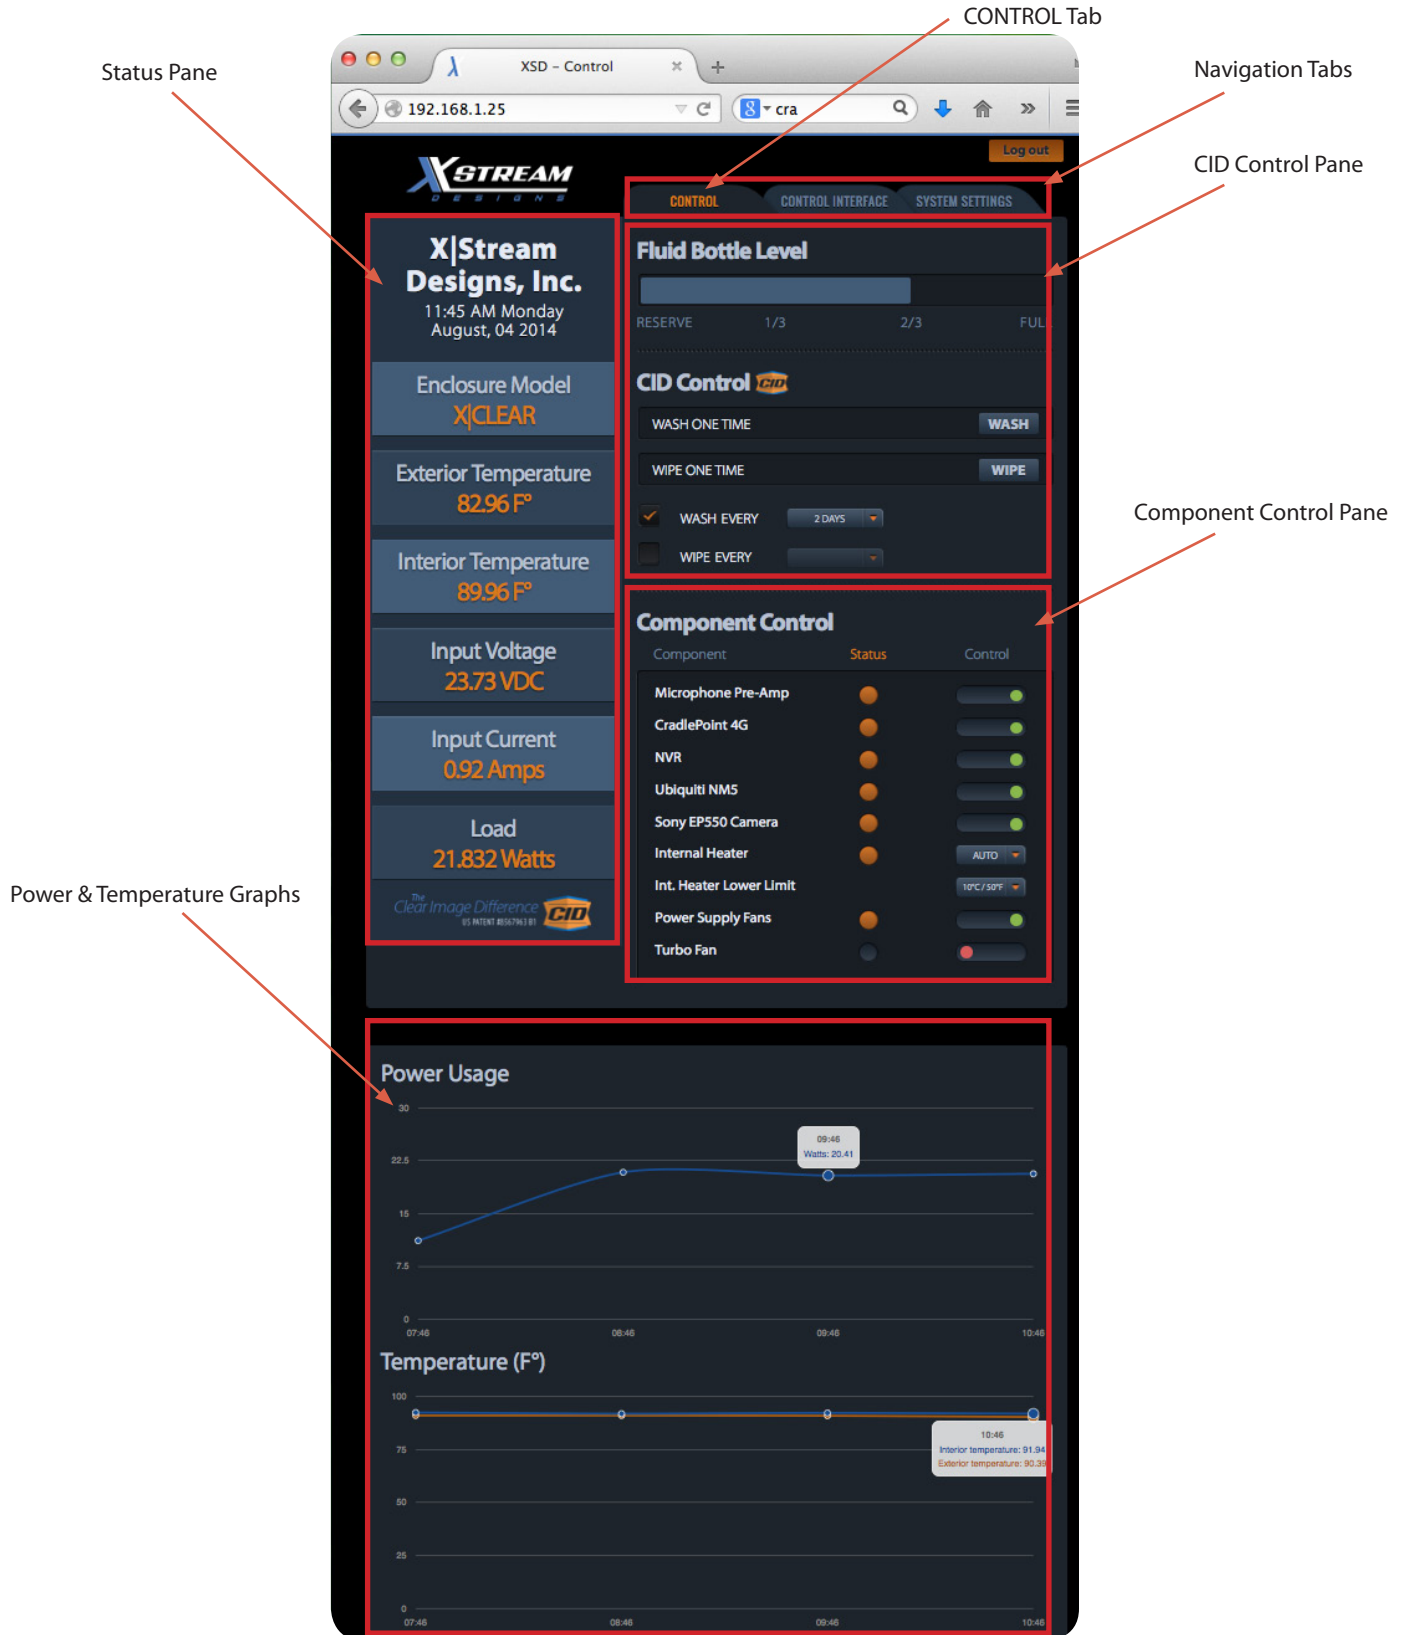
CONTROL Tab

Status Pane

Navigation Tabs

CID Control Pane

XSD – Control

192.168.1.25

cra

Log out

XSTREAM DESIGNS

CONTROL CONTROL INTERFACE SYSTEM SETTINGS

X|Stream Designs, Inc.
11:45 AM Monday
August, 04 2014

Enclosure Model
X|CLEAR

Exterior Temperature
82.96 F°

Interior Temperature
89.96 F°

Input Voltage
23.73 VDC

Input Current
0.92 Amps

Load
21.832 Watts

The Clear Image Difference CID US PATENT #8567963 B1

Fluid Bottle Level

RESERVE 1/3 2/3 FUL

CID Control CID

WASH ONE TIME WASH

WIPE ONE TIME WIPE

WASH EVERY 2 DAYS

WIPE EVERY

Component Control Pane

Component Control

| Component | Status | Control |
|---|---|---|
| Microphone Pre-Amp | | |
| CradlePoint 4G | | |
| NVR | | |
| Ubiquiti NM5 | | |
| Sony EP550 Camera | | |
| Internal Heater | | AUTO |
| Int. Heater Lower Limit | | 10°C / 50°F |
| Power Supply Fans | | |
| Turbo Fan | | |

Power & Temperature Graphs

Power Usage

30
22.5
15
7.5
0
07:46 08:46 09:46 10:46

09:46
Watts: 20.41

Temperature (F°)

100
75
50
25
0
07:46 08:46 09:46 10:46

10:46
Interior temperature: 91.94
Exterior temperature: 90.39